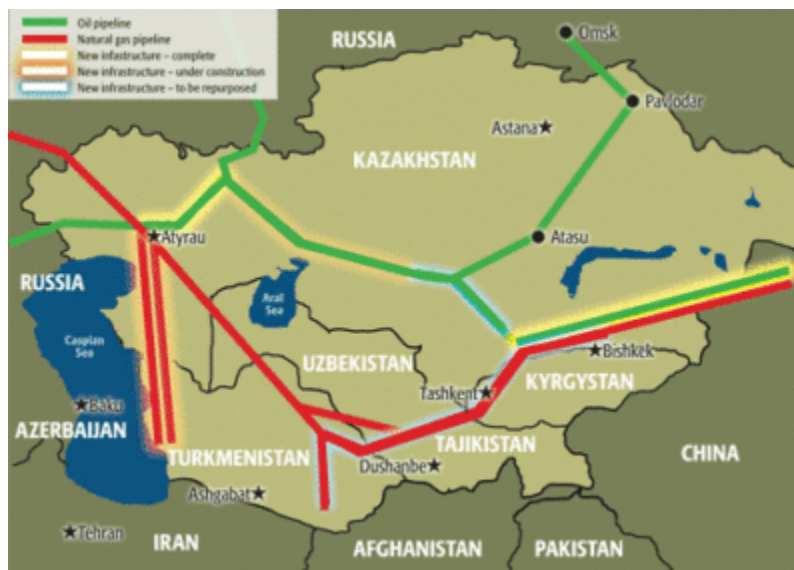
Oil pipeline
Natural gas pipeline
New infrastructure – complete
New infrastructure – under construction
New infrastructure – to be repurposed

RUSSIA
Omsk
Pavlodar
Astana
KAZAKHSTAN
Atyrau
Atasu
RUSSIA
Aral Sea
Caspian Sea
UZBEKISTAN
Bishkek
Baku
Tashkent
KYRGYSTAN
AZERBAIJAN
TAJIKISTAN
TURKMENISTAN
Dushanbe
CHINA
Ashgabat
Tehran
IRAN
AFGHANISTAN
PAKISTAN